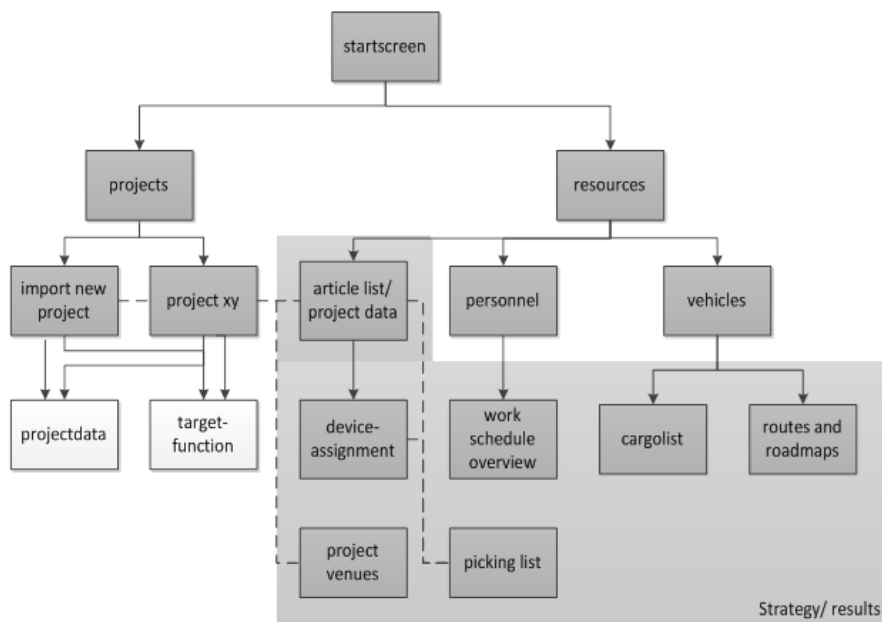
startscreen

projects

resources

import new project

project xy

article list/ project data

personnel

vehicles

projectdata

target-function

device-assignment

work schedule overview

cargolist

routes and roadmaps

project venues

picking list

Strategy/ results